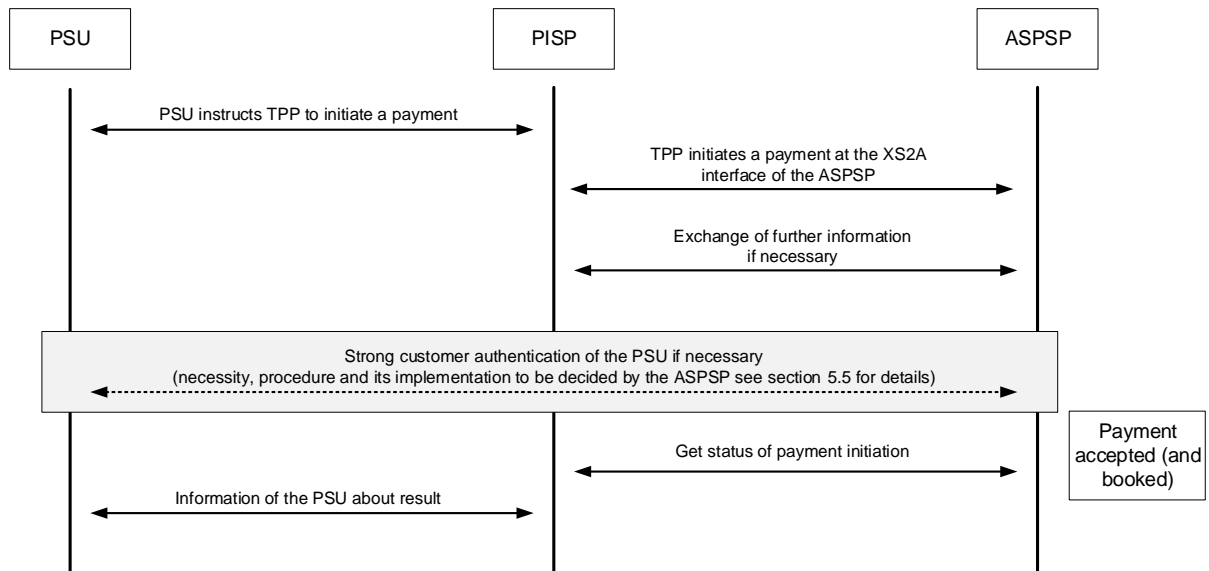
PSU

PISP

ASPSP

PSU instructs TPP to initiate a payment

TPP initiates a payment at the XS2A interface of the ASPSP

Exchange of further information if necessary

Strong customer authentication of the PSU if necessary
(necessity, procedure and its implementation to be decided by the ASPSP see section 5.5 for details)

Get status of payment initiation

Payment accepted (and booked)

Information of the PSU about result